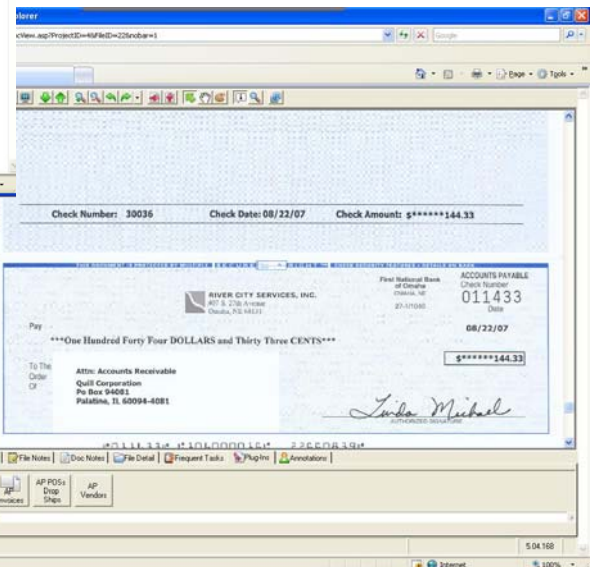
plorer

cView.asp?ProjectID=4&FileID=226nobar=1

Google

Page Tools

Check Number: 30036

Check Date: 08/22/07

Check Amount: $******144.33

RIVER CITY SERVICES, INC.
407 S. 27th Avenue
Omaha, NE 68131

First National Bank of Omaha
Omaha, NE

ACCOUNTS PAYABLE
Check Number
011433
Date
08/22/07

Pay

***One Hundred Forty Four DOLLARS and Thirty Three CENTS***

$******144.33

To The Order Of

Attn: Accounts Receivable
Quill Corporation
Po Box 94081
Palatine, IL 60094-4081

Linda Michael
AUTHORIZED SIGNATURE

File Notes | Doc Notes | File Detail | Frequent Tasks | Plug-Ins | Annotations

AP Invoices

AP POSs Drop Ships

AP Vendors

5.04.168

Internet

100%